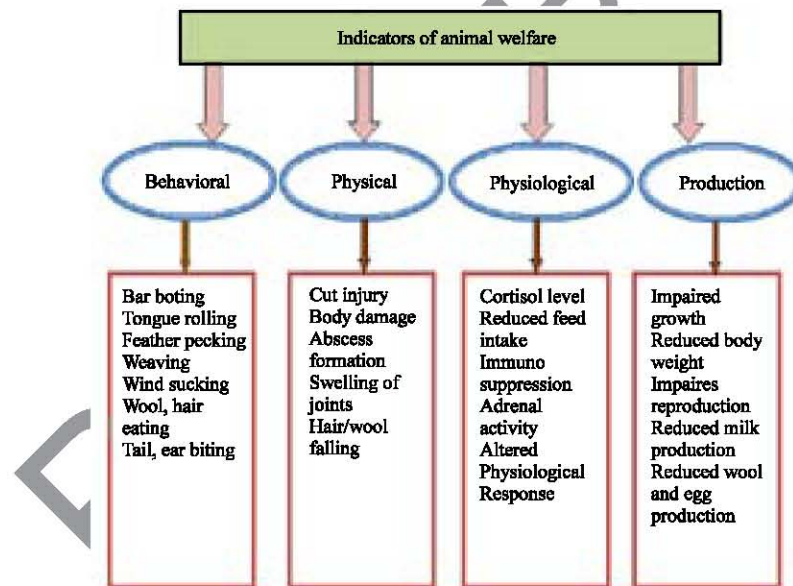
Indicators of animal welfare

Behavioral

Physical

Physiological

Production

Bar boting
Tongue rolling
Feather pecking
Weaving
Wind sucking
Wool, hair eating
Tail, ear biting

Cut injury
Body damage
Abscess formation
Swelling of joints
Hair/wool falling

Cortisol level
Reduced feed intake
Immuno suppression
Adrenal activity
Altered Physiological Response

Impaired growth
Reduced body weight
Impaires reproduction
Reduced milk production
Reduced wool and egg production